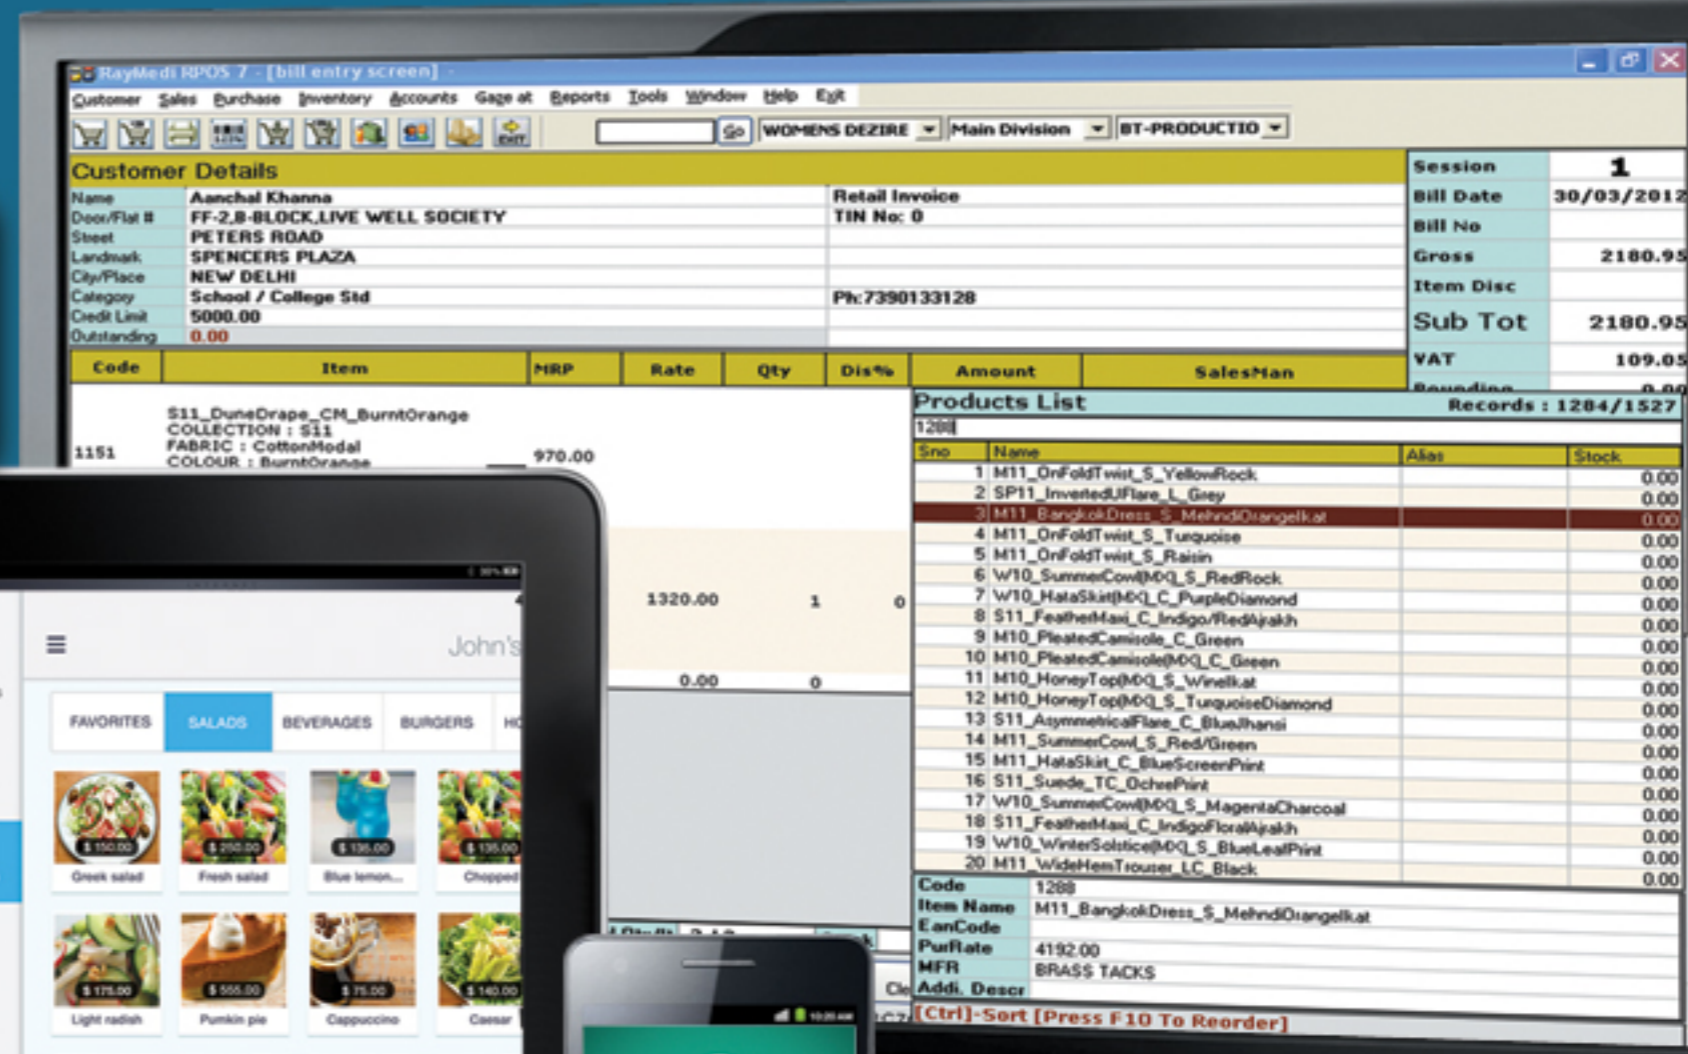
RayMedi RPOS 7 - [bill entry screen]

Customer Sales Purchase Inventory Accounts Gage at Reports Tools Window Help Exit

Go WOMENS DEZIRE Main Division BT-PRODUCTIO

Customer Details

| Name | Aanchal Khanna | Retail Invoice |
|---|---|---|
| Door/Flat # | FF-2,B-BLOCK,LIVE WELL SOCIETY | TIN No: 0 |
| Street | PETERS ROAD | |
| Landmark | SPENCERS PLAZA | |
| City/Place | NEW DELHI | |
| Category | School / College Std | Ph:7390133128 |
| Credit Limit | 5000.00 | |
| Outstanding | 0.00 | |

| Session | 1 |
|---|---|
| Bill Date | 30/03/2012 |
| Bill No | |
| Gross | 2180.95 |
| Item Disc | |
| Sub Tot | 2180.95 |
| VAT | 109.05 |

| Code | Item | MRP | Rate | Qty | Dis% | Amount | SalesMan |
|---|---|---|---|---|---|---|---|
| 1151 | S11_DuneDrape_CM_BurntOrange COLLECTION : S11 FABRIC : CottonModal COLOUR : BurntOrange | 970.00 | | | | | |
| | | | 1320.00 | 1 | 0 | | |
| | | | 0.00 | 0 | | | |

Products List Records : 1284/1527

1288

| Sno | Name | Alias | Stock |
|---|---|---|---|
| 1 | M11_OnFoldTwist_S_YellowRock | | 0.00 |
| 2 | SP11_InvertedUFlare_L_Grey | | 0.00 |
| 3 | M11_BangkokDress_S_MehndiOrangelkat | | 0.00 |
| 4 | M11_OnFoldTwist_S_Turquoise | | 0.00 |
| 5 | M11_OnFoldTwist_S_Raisin | | 0.00 |
| 6 | W10_SummerCowl(MX)_S_RedRock | | 0.00 |
| 7 | W10_HataSkirt(MX)_C_PurpleDiamond | | 0.00 |
| 8 | S11_FeatherMaxi_C_Indigo/RedAjrakh | | 0.00 |
| 9 | M10_PleatedCamisole_C_Green | | 0.00 |
| 10 | M10_PleatedCamisole(MX)_C_Green | | 0.00 |
| 11 | M10_HoneyTop(MX)_S_WineIkat | | 0.00 |
| 12 | M10_HoneyTop(MX)_S_TurquoiseDiamond | | 0.00 |
| 13 | S11_AsymmetricalFlare_C_BlueJhansi | | 0.00 |
| 14 | M11_SummerCowl_S_Red/Green | | 0.00 |
| 15 | M11_HataSkirt_C_BlueScreenPrint | | 0.00 |
| 16 | S11_Suede_TC_OchrePrint | | 0.00 |
| 17 | W10_SummerCowl(MX)_S_MagentaCharcoal | | 0.00 |
| 18 | S11_FeatherMaxi_C_IndigoFloralAjrakh | | 0.00 |
| 19 | W10_WinterSolstice(MX)_S_BlueLeafPrint | | 0.00 |
| 20 | M11_WideHemTrouser_LC_Black | | 0.00 |

| Code | 1288 |
|---|---|
| Item Name | M11_BangkokDress_S_MehndiOrangelkat |
| EanCode | |
| PurRate | 4192.00 |
| MFR | BRASS TACKS |
| Addi. Descr | |

[Ctrl]-Sort [Press F10 To Reorder]

John's

FAVORITES SALADS BEVERAGES BURGERS

$ 150.00 Greek salad
$ 250.00 Fresh salad
$ 135.00 Blue lemon...
$ 135.00 Chopped
$ 175.00 Light radish
$ 555.00 Pumkin pie
$ 75.00 Cappuccino
$ 140.00 Caesar